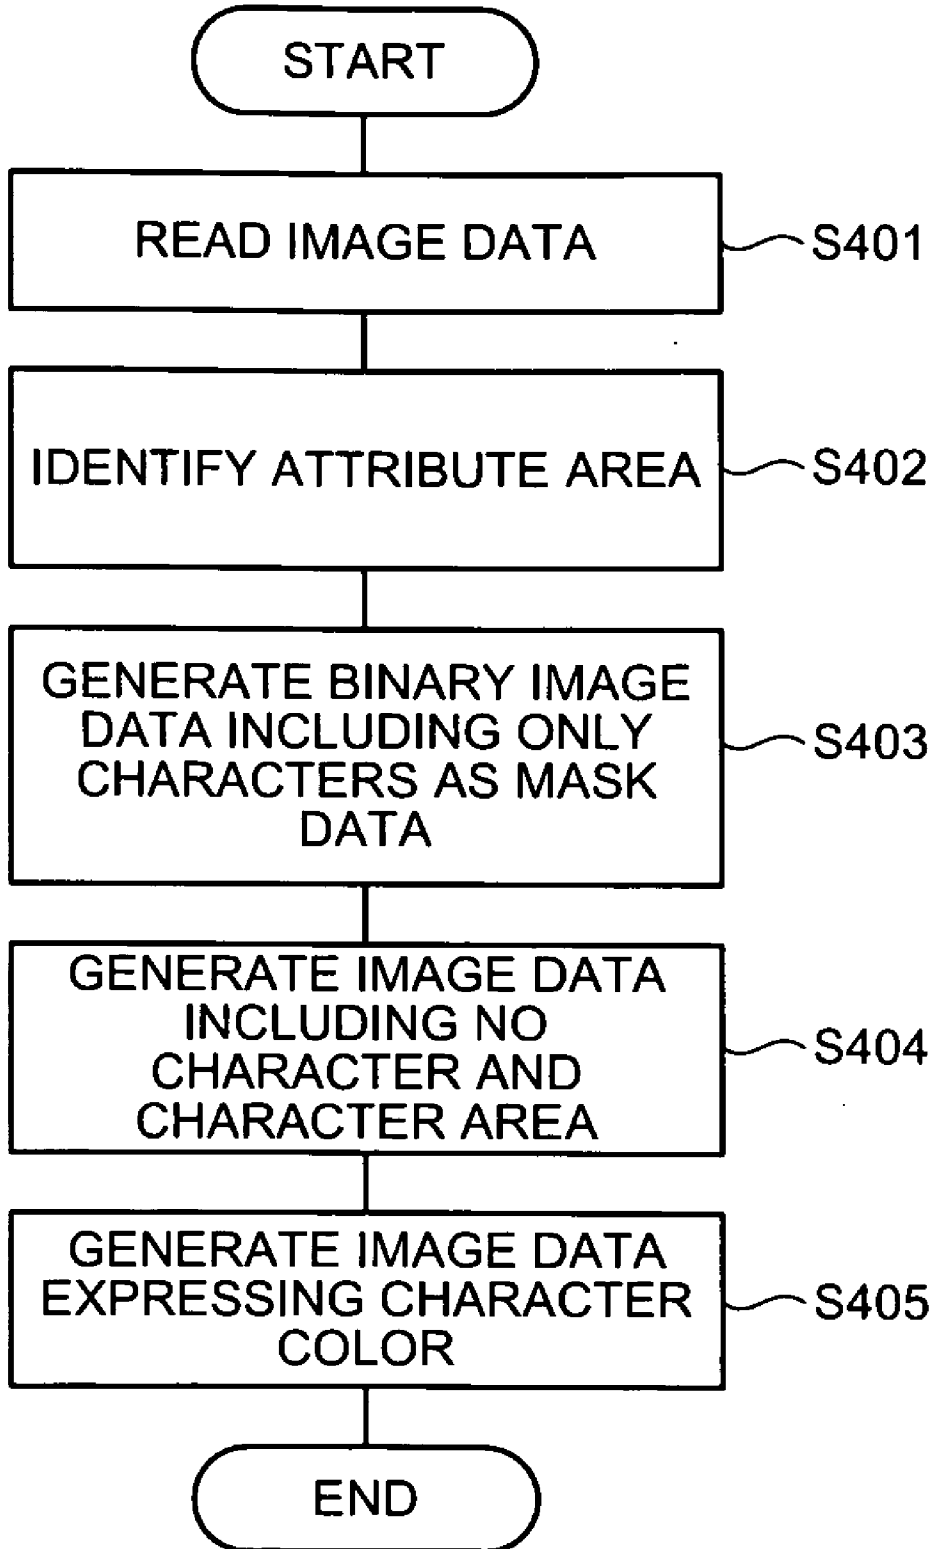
START

READ IMAGE DATA

S401

IDENTIFY ATTRIBUTE AREA

S402

GENERATE BINARY IMAGE DATA INCLUDING ONLY CHARACTERS AS MASK DATA

S403

GENERATE IMAGE DATA INCLUDING NO CHARACTER AND CHARACTER AREA

S404

GENERATE IMAGE DATA EXPRESSING CHARACTER COLOR

S405

END